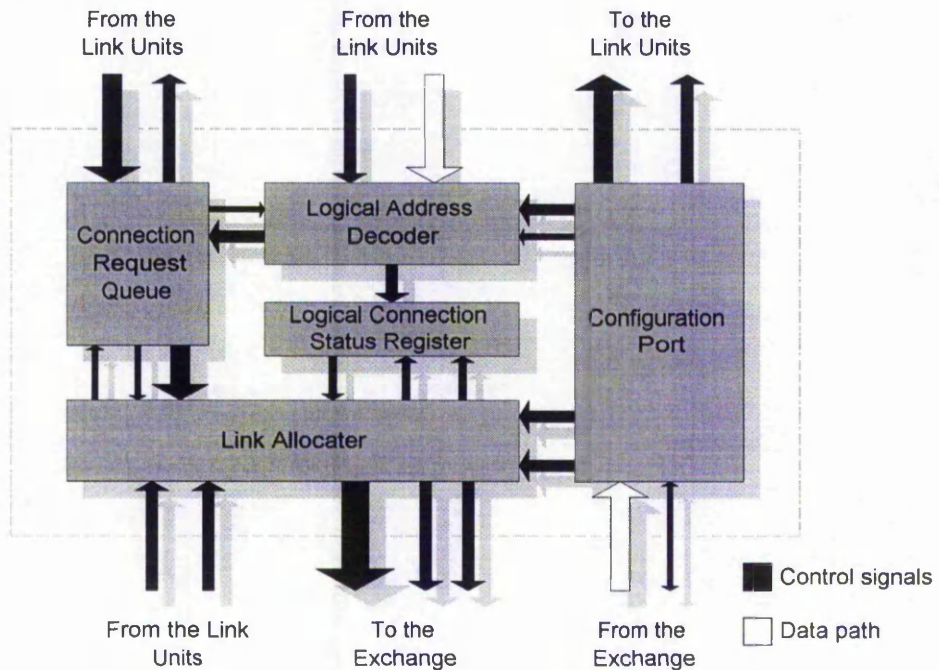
From the Link Units

From the Link Units

To the Link Units

Connection Request Queue

Logical Address Decoder

Logical Connection Status Register

Configuration Port

Link Allocater

From the Link Units

To the Exchange

From the Exchange

Control signals

Data path